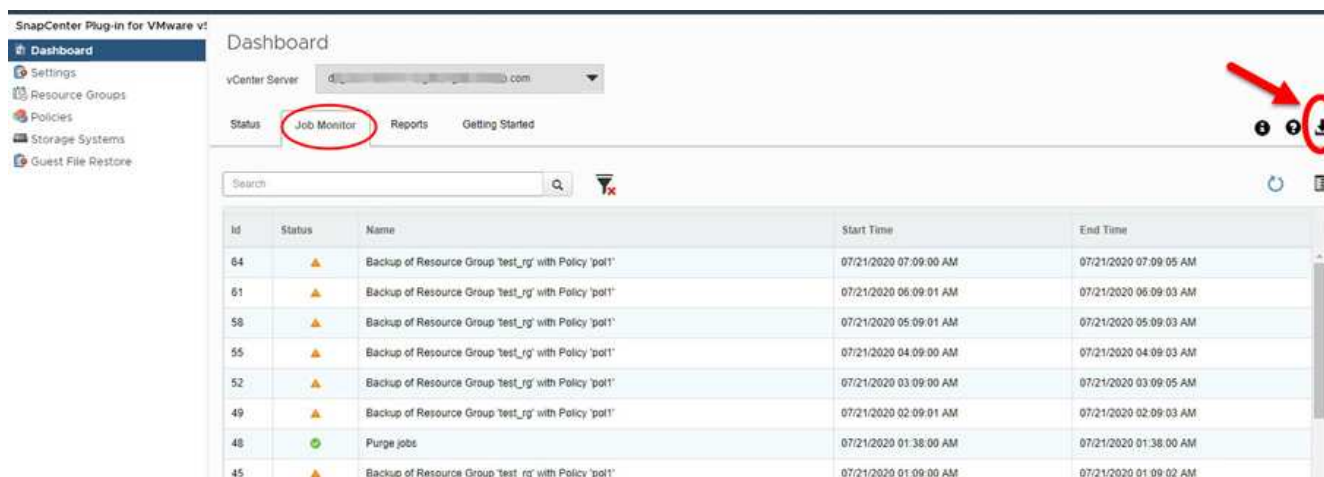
SnapCenter Plug-in for VMware v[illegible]

Dashboard
Settings
Resource Groups
Policies
Storage Systems
Guest File Restore

Dashboard

vCenter Server d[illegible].com

Status Job Monitor Reports Getting Started

Search

| Id | Status | Name | Start Time | End Time |
|---|---|---|---|---|
| 64 | | Backup of Resource Group 'test_rg' with Policy 'pol1' | 07/21/2020 07:09:00 AM | 07/21/2020 07:09:05 AM |
| 61 | | Backup of Resource Group 'test_rg' with Policy 'pol1' | 07/21/2020 06:09:01 AM | 07/21/2020 06:09:03 AM |
| 58 | | Backup of Resource Group 'test_rg' with Policy 'pol1' | 07/21/2020 05:09:01 AM | 07/21/2020 05:09:03 AM |
| 55 | | Backup of Resource Group 'test_rg' with Policy 'pol1' | 07/21/2020 04:09:00 AM | 07/21/2020 04:09:03 AM |
| 52 | | Backup of Resource Group 'test_rg' with Policy 'pol1' | 07/21/2020 03:09:00 AM | 07/21/2020 03:09:05 AM |
| 49 | | Backup of Resource Group 'test_rg' with Policy 'pol1' | 07/21/2020 02:09:01 AM | 07/21/2020 02:09:03 AM |
| 48 | | Purge jobs | 07/21/2020 01:38:00 AM | 07/21/2020 01:38:00 AM |
| 45 | | Backup of Resource Group 'test_rg' with Policy 'pol1' | 07/21/2020 01:09:00 AM | 07/21/2020 01:09:02 AM |